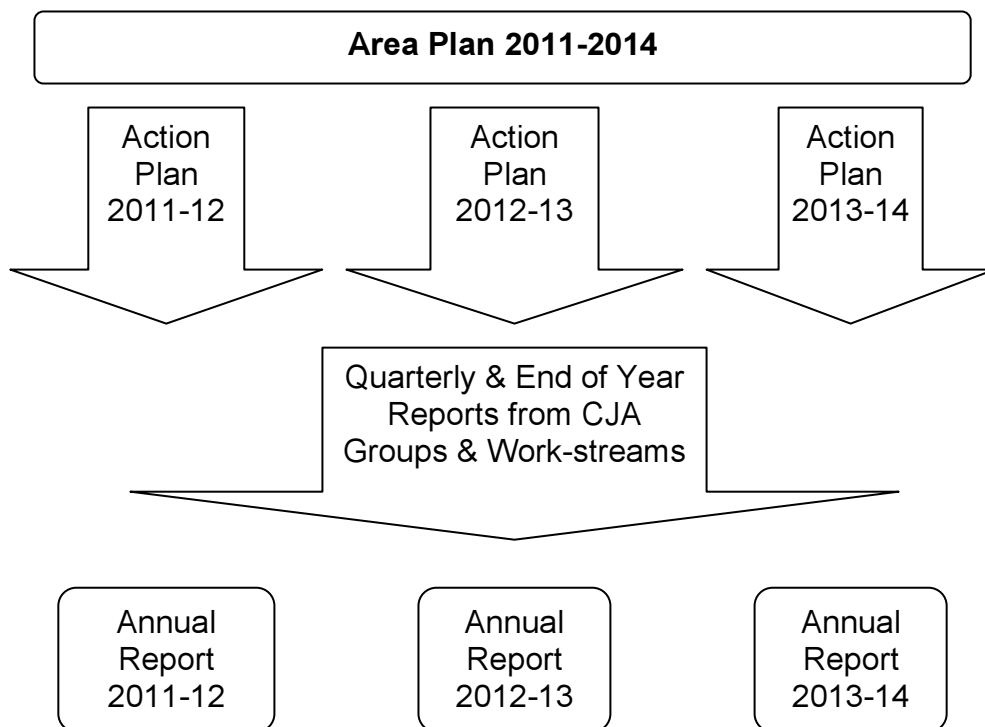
Area Plan 2011-2014

Action Plan 2011-12

Action Plan 2012-13

Action Plan 2013-14

Quarterly & End of Year Reports from CJA Groups & Work-streams

Annual Report 2011-12

Annual Report 2012-13

Annual Report 2013-14